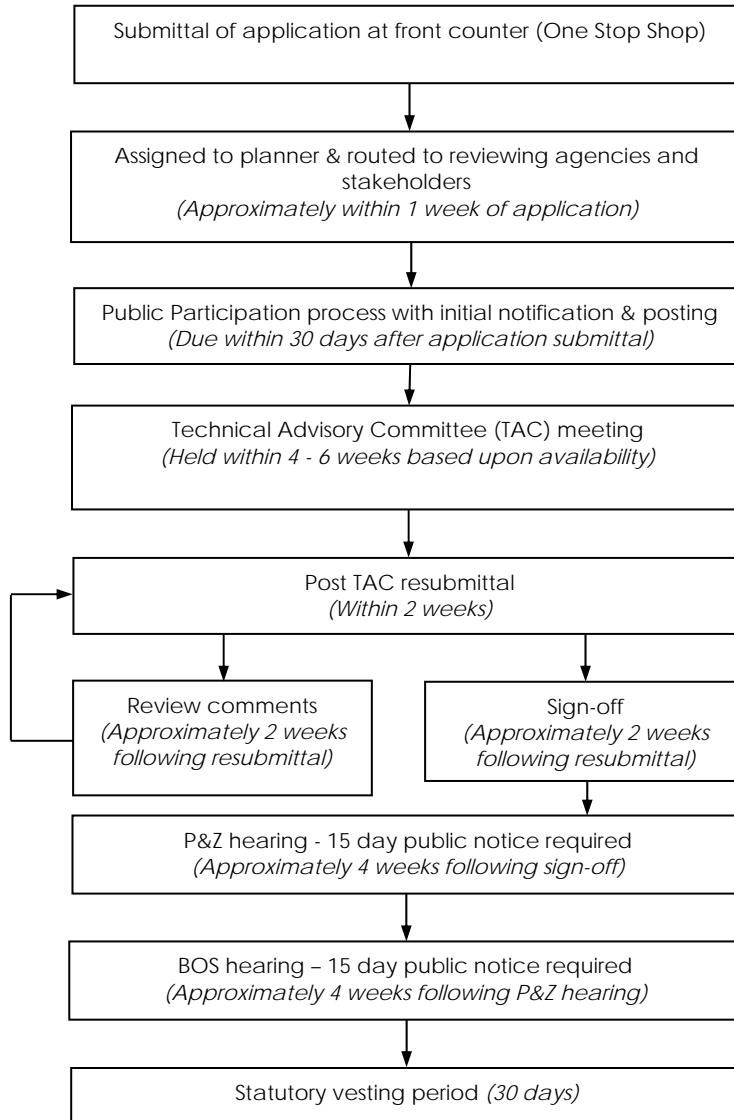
Submittal of application at front counter (One Stop Shop)

Assigned to planner & routed to reviewing agencies and stakeholders
(Approximately within 1 week of application)

Public Participation process with initial notification & posting
(Due within 30 days after application submittal)

Technical Advisory Committee (TAC) meeting
(Held within 4 - 6 weeks based upon availability)

Post TAC resubmittal
(Within 2 weeks)

Review comments
(Approximately 2 weeks following resubmittal)

Sign-off
(Approximately 2 weeks following resubmittal)

P&Z hearing - 15 day public notice required
(Approximately 4 weeks following sign-off)

BOS hearing – 15 day public notice required
(Approximately 4 weeks following P&Z hearing)

Statutory vesting period (30 days)